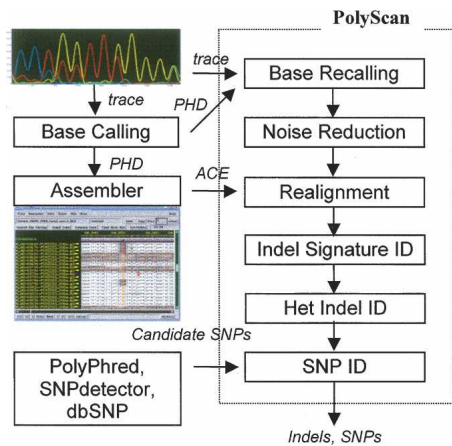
PolyScan

trace

Base Recalling

trace

PHD

Base Calling

Noise Reduction

PHD

ACE

Assembler

Realignment

Indel Signature ID

Het Indel ID

Candidate SNPs

PolyPhred, SNPdetector, dbSNP

SNP ID

Indels, SNPs